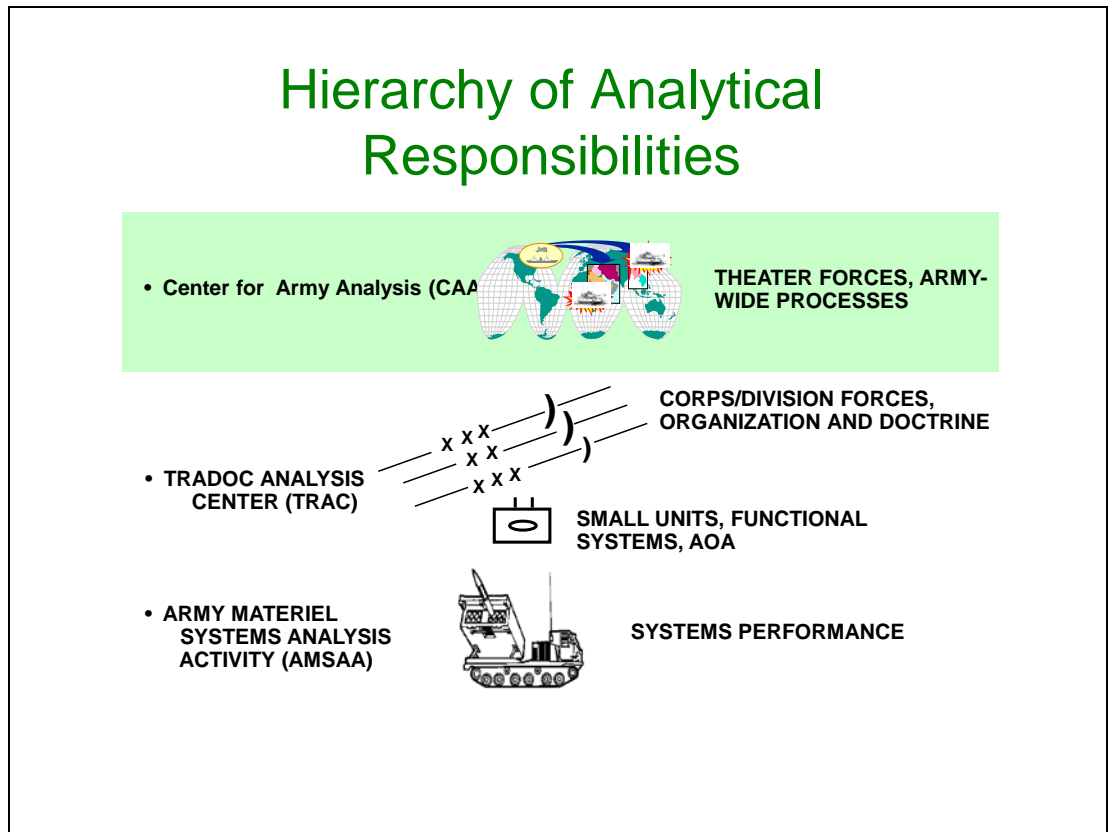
Hierarchy of Analytical Responsibilities

• Center for Army Analysis (CAA

THEATER FORCES, ARMY-WIDE PROCESSES

CORPS/DIVISION FORCES, ORGANIZATION AND DOCTRINE

X X X
X X
X X X

• TRADOC ANALYSIS CENTER (TRAC)

SMALL UNITS, FUNCTIONAL SYSTEMS, AOA

• ARMY MATERIEL SYSTEMS ANALYSIS ACTIVITY (AMSAA)

SYSTEMS PERFORMANCE